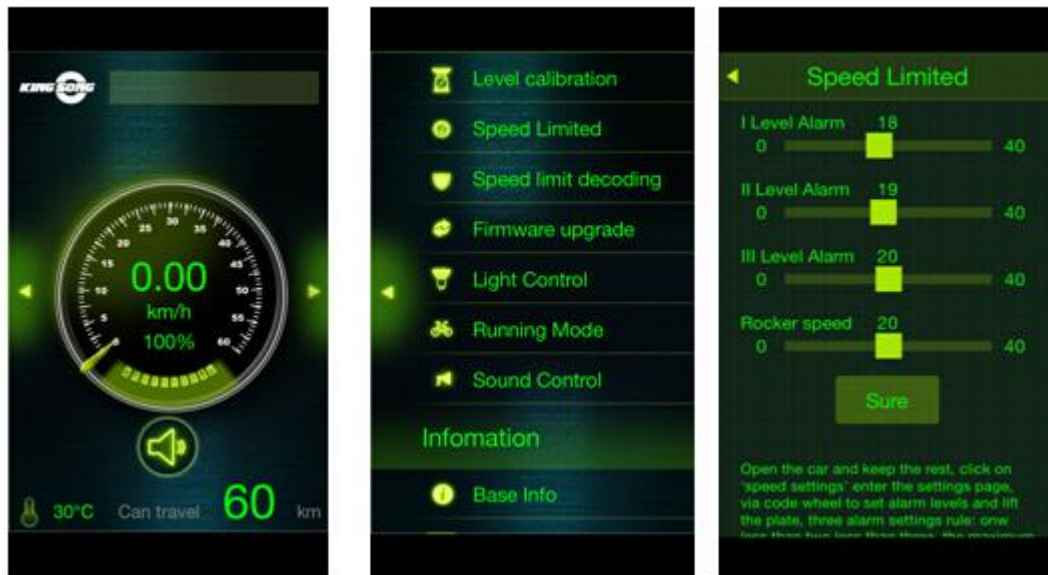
KING SONG

0
5
10
15
20
25
30
35
40
45
50
55
60

0.00
km/h
100%

30°C Can travel 60 km

Level calibration
Speed Limited
Speed limit decoding
Firmware upgrade
Light Control
Running Mode
Sound Control
Infomation
Base Info

Speed Limited
I Level Alarm 18
0 40
II Level Alarm 19
0 40
III Level Alarm 20
0 40
Rocker speed 20
0 40
Sure

Open the car and keep the rest, click on "speed settings" enter the settings page, via code wheel to set alarm levels and lift the plate, three alarm settings rule: onw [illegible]